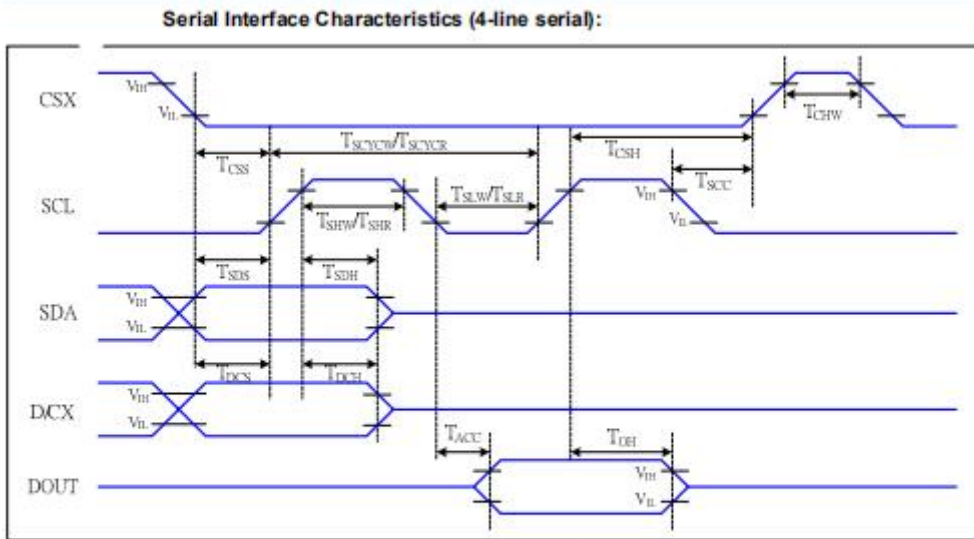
Serial Interface Characteristics (4-line serial):

CSX
$V_{IH}$
$V_{IL}$
$T_{CHW}$
$T_{CSS}$
$T_{SCYCW}/T_{SCYCR}$
$T_{CSH}$
$T_{SCC}$
SCL
$T_{SHW}/T_{SHR}$
$T_{SLW}/T_{SLR}$
$V_{IH}$
$V_{IL}$
$T_{SDS}$
$T_{SDH}$
SDA
$V_{IH}$
$V_{IL}$
$T_{DCS}$
$T_{DCH}$
D/CX
$V_{IH}$
$V_{IL}$
$T_{ACC}$
$T_{OH}$
DOUT
$V_{IH}$
$V_{IL}$